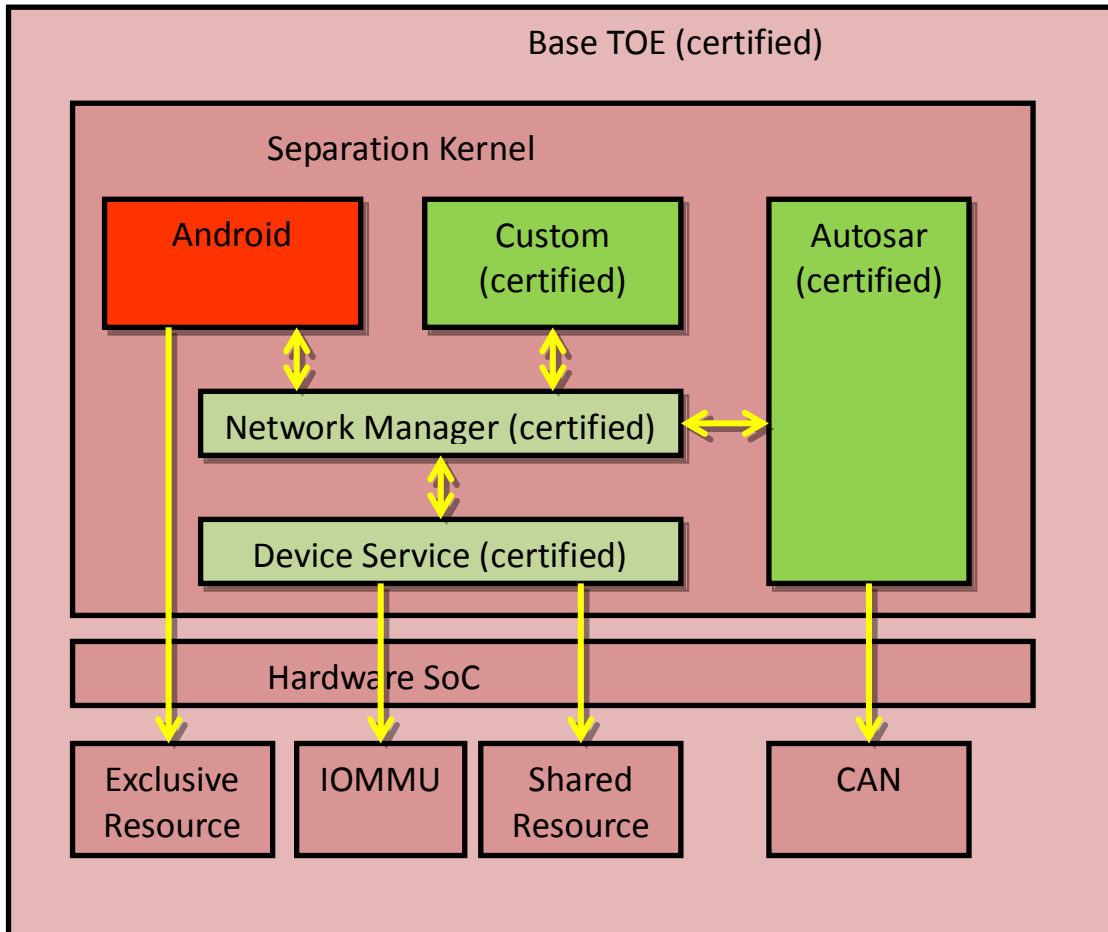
Base TOE (certified)

Separation Kernel

Android

Custom (certified)

Autosar (certified)

Network Manager (certified)

Device Service (certified)

Hardware SoC

Exclusive Resource

IOMMU

Shared Resource

CAN